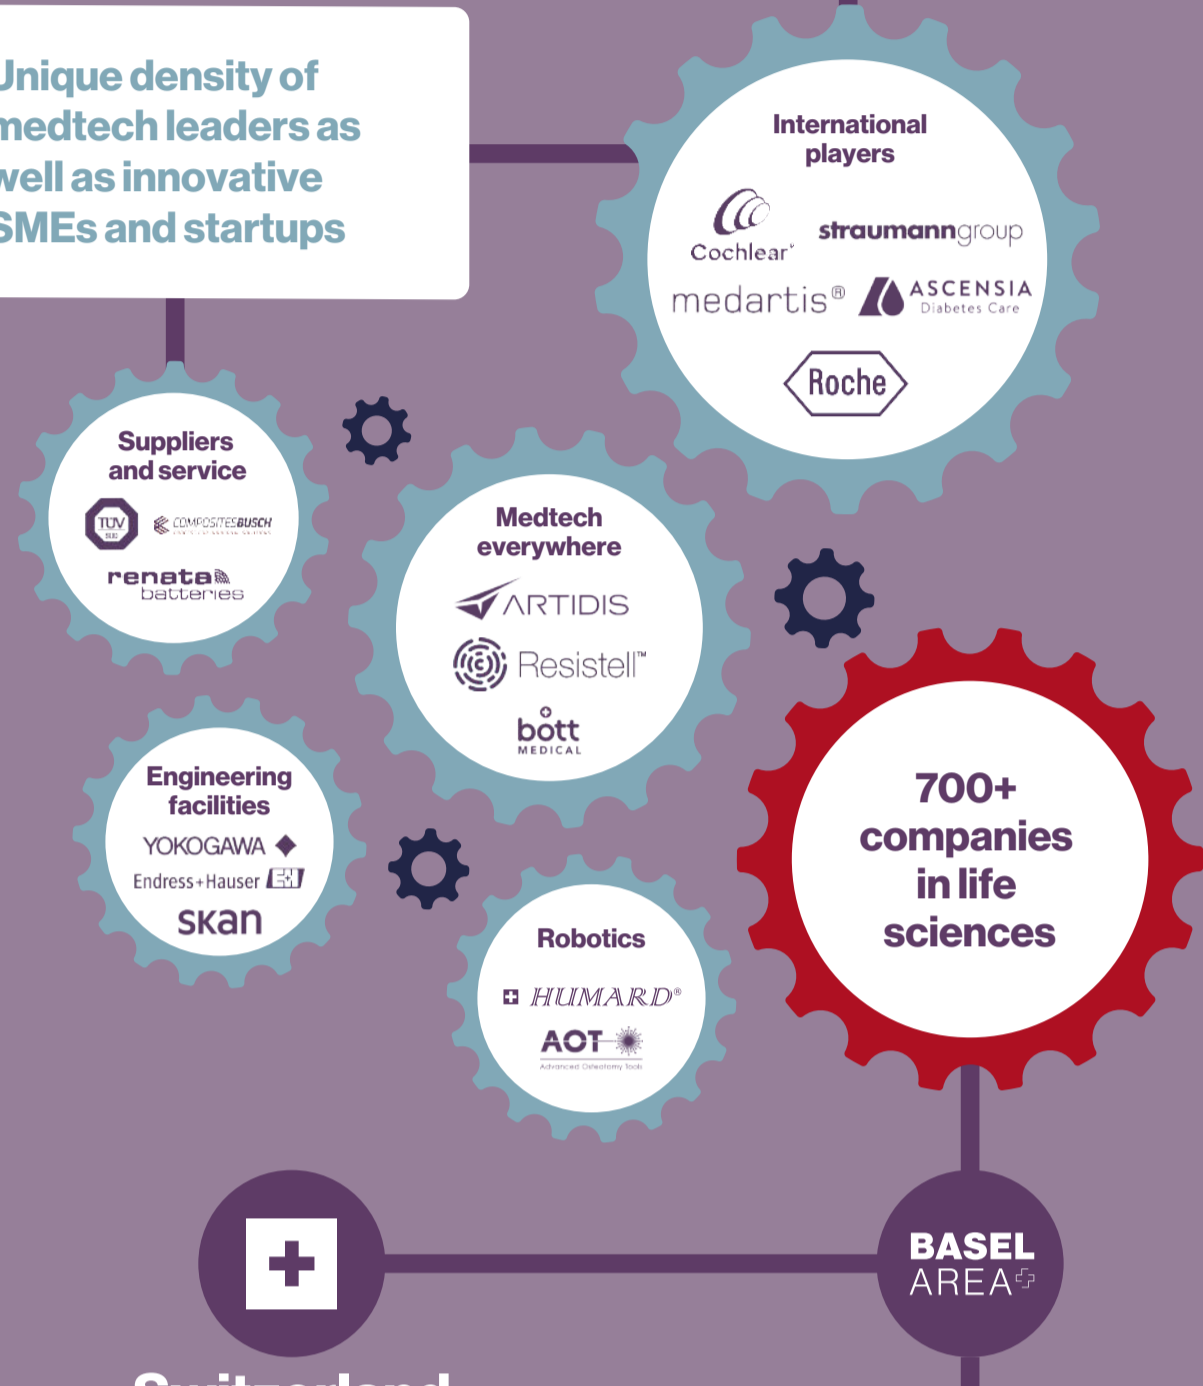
Unique density of medtech leaders as well as innovative SMEs and startups

International players

Cochlear

straumanngroup

medartis®

ASCENSIA Diabetes Care

Roche

Suppliers and service

TÜV SÜD

COMPOSITESBUSCH

renata batteries

Medtech everywhere

ARTIDIS

Resistell™

bott MEDICAL

Engineering facilities

YOKOGAWA

Endress+Hauser

skan

Robotics

HUMARD®

AOT Advanced Osteotomy Tools

700+ companies in life sciences

BASEL AREA

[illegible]